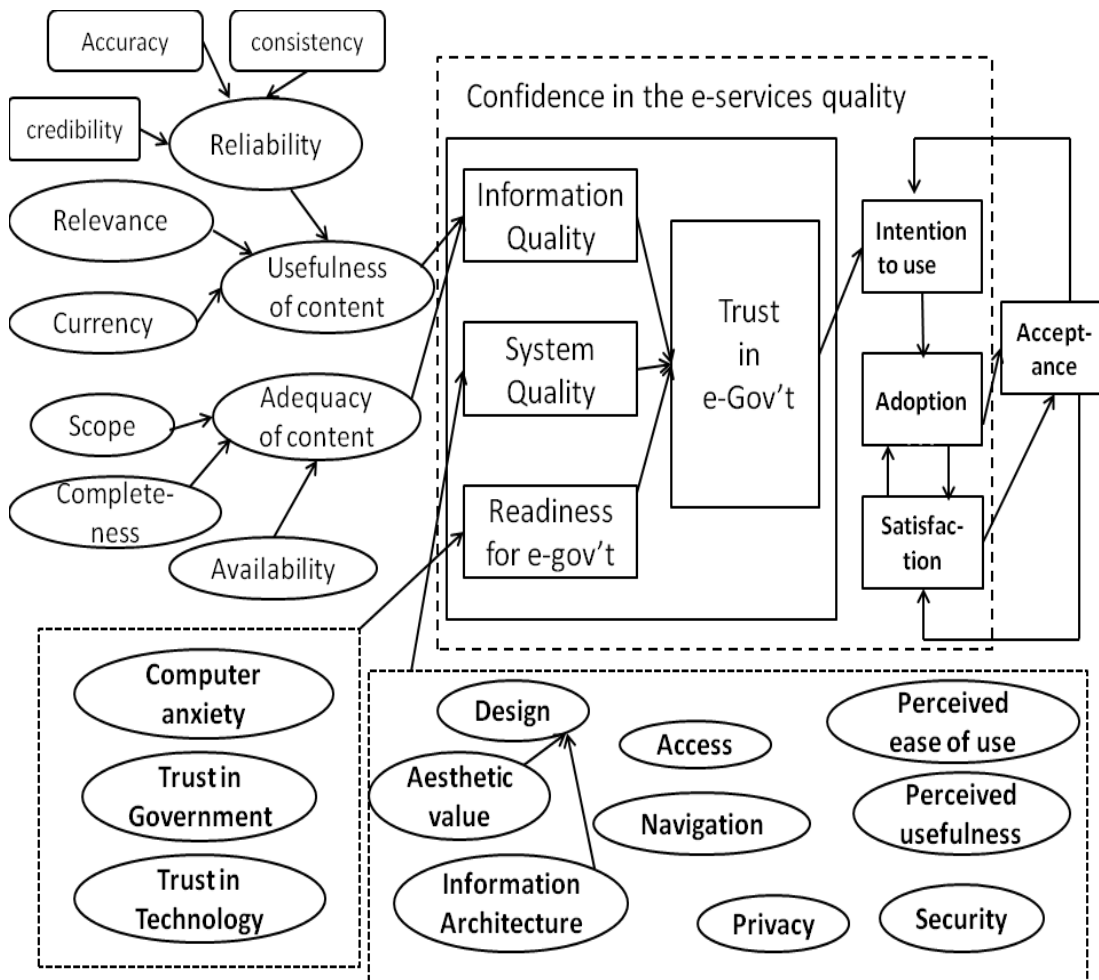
Accuracy

consistency

credibility

Reliability

Relevance

Usefulness of content

Currency

Scope

Adequacy of content

Completeness

Availability

Confidence in the e-services quality

Information Quality

System Quality

Readiness for e-gov't

Trust in e-Gov't

Intention to use

Adoption

Satisfaction

Acceptance

Computer anxiety

Trust in Government

Trust in Technology

Design

Aesthetic value

Information Architecture

Access

Navigation

Privacy

Perceived ease of use

Perceived usefulness

Security